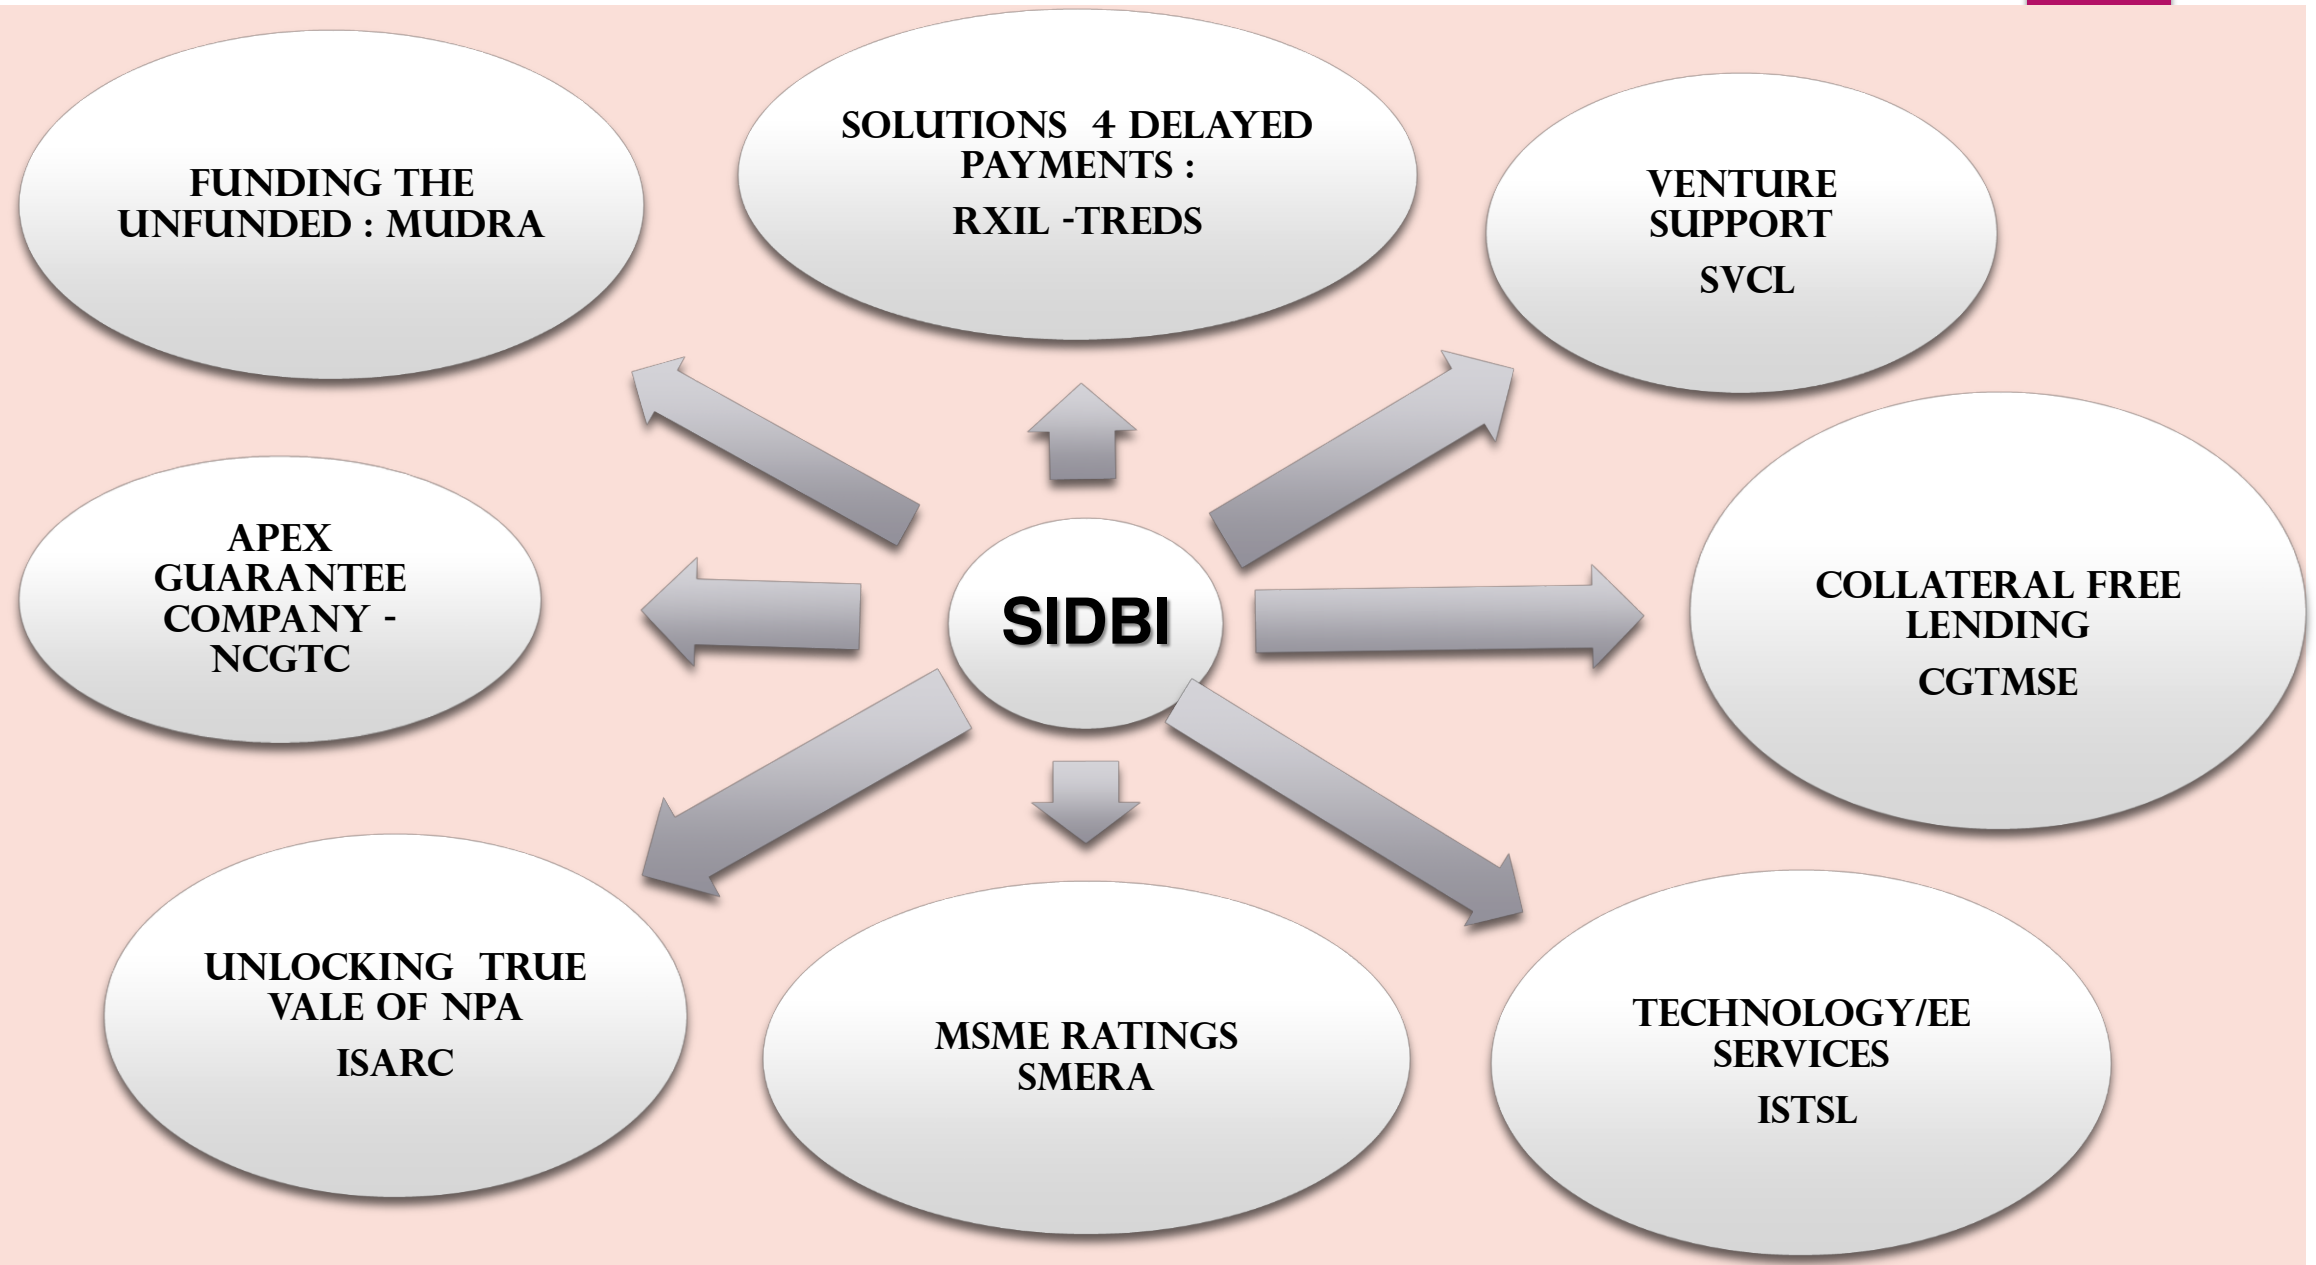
FUNDING THE UNFUNDED : MUDRA

SOLUTIONS 4 DELAYED PAYMENTS :

RXIL -TREDS

VENTURE SUPPORT

SVCL

APEX GUARANTEE COMPANY - NCGTC

SIDBI

COLLATERAL FREE LENDING

CGTMSE

UNLOCKING TRUE VALE OF NPA

ISARC

MSME RATINGS SMERA

TECHNOLOGY/EE SERVICES

ISTSL